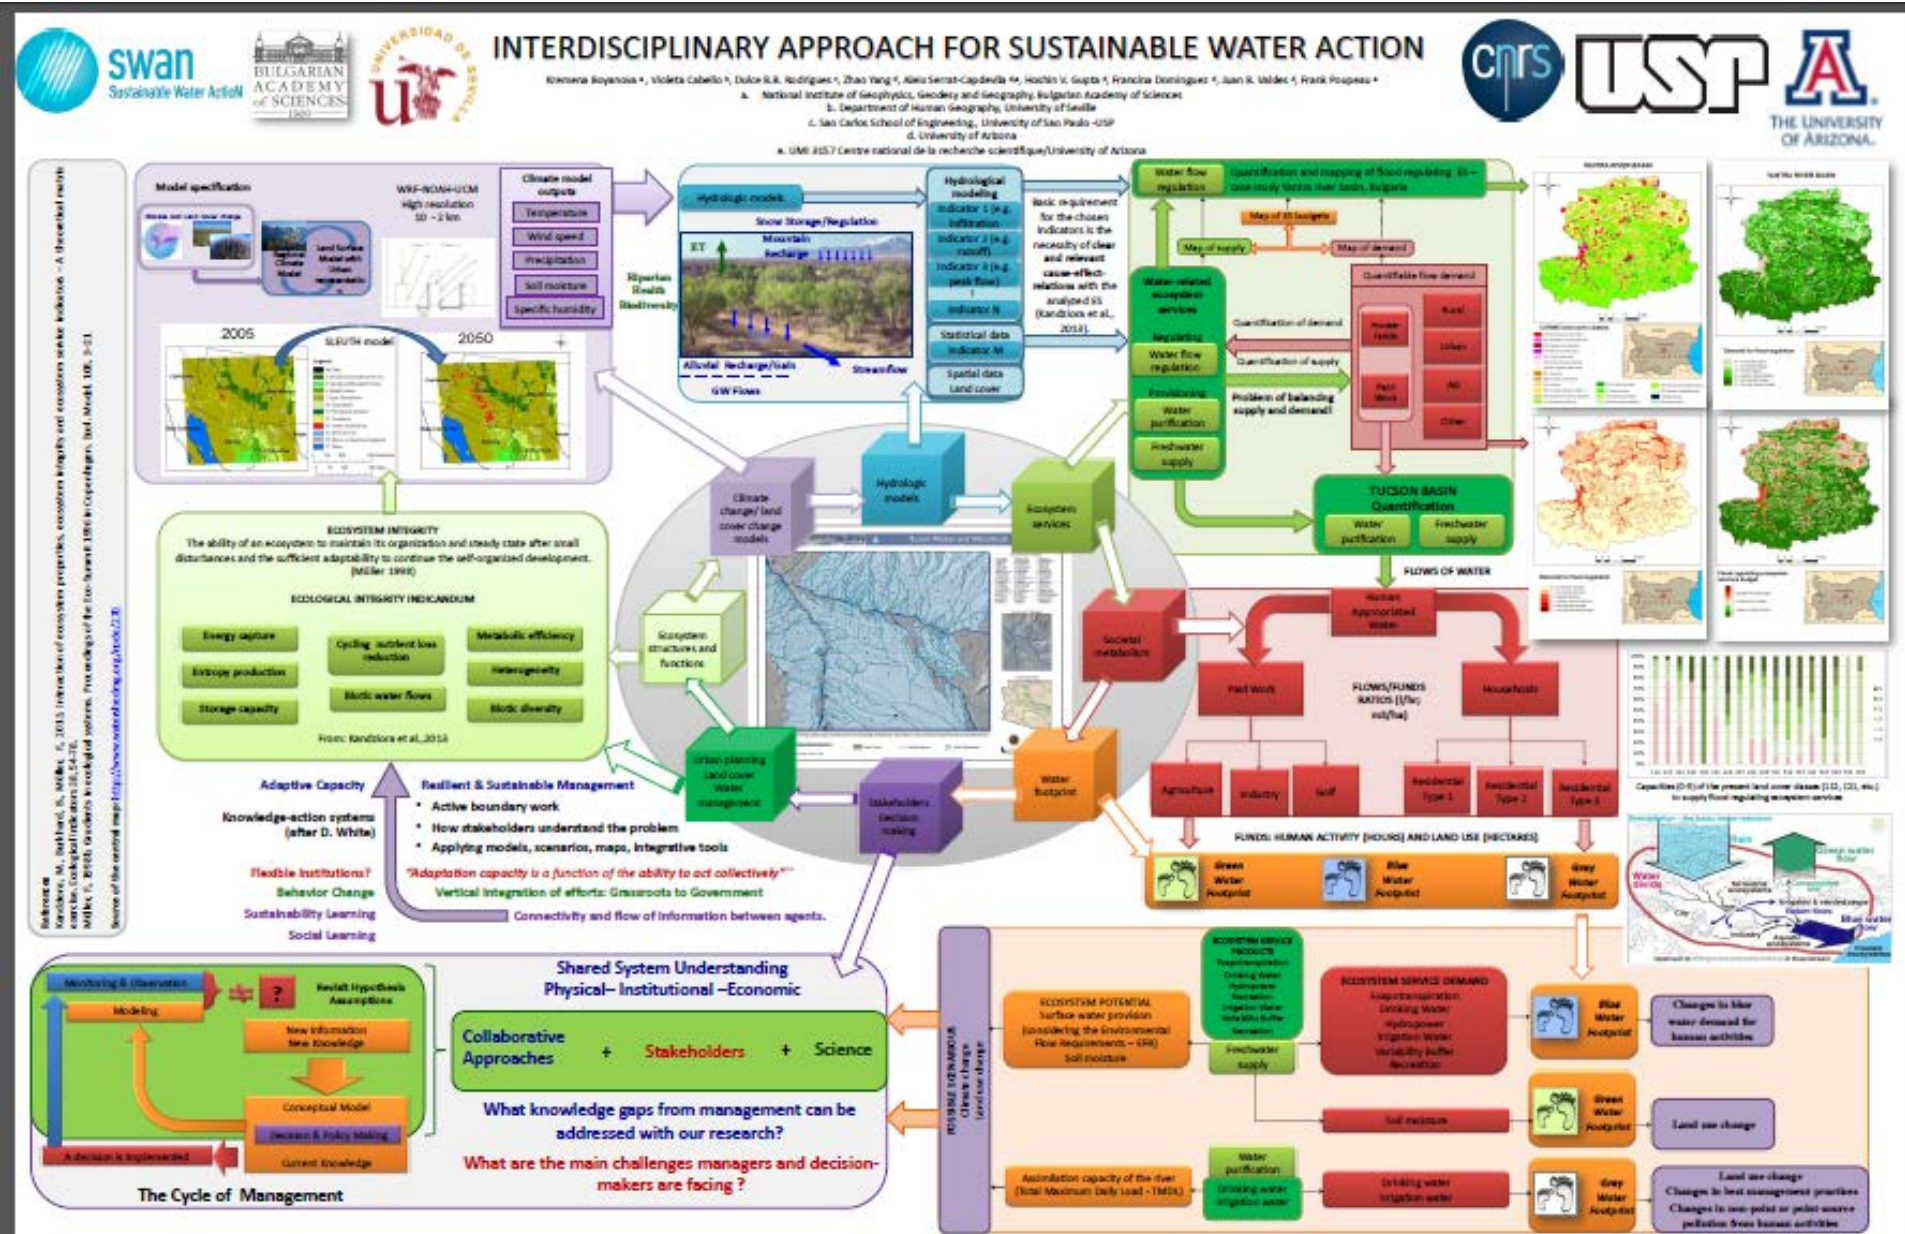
swan
Sustainable Water ActioN

BULGARIAN ACADEMY of SCIENCES

UNIVERSIDAD DE SEVILLA

INTERDISCIPLINARY APPROACH FOR SUSTAINABLE WATER ACTION

Kremena Boyanova a, Violeta Cabello b, Dulce B.B. Rodrigues c, Zhao Yang d, Aleix Serrat-Capdevila d e, Hoshin V. Gupta d, Francina Dominguez d, Juan B. Valdes d, Frank Pouyaud e
a. National Institute of Geophysics, Geodesy and Geography, Bulgarian Academy of Sciences
b. Department of Human Geography, University of Seville
c. San Carlos School of Engineering, University of Sao Paulo -USP
d. University of Arizona
e. UMI 3157 Centre national de la recherche scientifique/University of Arizona

cnrs
USP
A
THE UNIVERSITY OF ARIZONA.

Model specification
WRF-NOAH-UCM
High resolution
10 – 2 km
Climate model outputs
Temperature
Wind speed
Precipitation
Soil moisture
Specific humidity
Land Surface Model with Urban parameteriz.
2005
SLEUTH model
2050

Hydrologic models
Snow Storage/Regulation
ET
Mountain Recharge
Riparian Health Biodiversity
Alluvial Recharge/Gain
Streamflow
GW Flows

Hydrological modeling
Indicator 1 (e.g. infiltration)
Indicator 2 (e.g. runoff)
Indicator 3 (e.g. peak flow)
Indicator N
Statistical data
Indicator M
Spatial data
Land cover

Basic requirement for the chosen indicators is the necessity of clear and relevant cause-effect-relations with the analyzed ES (Kandziora et al., 2013).

Water flow regulation
Quantification and mapping of flood regulating ES – case study Yantra river basin, Bulgaria
Map of ES budgets
Map of supply
Map of demand
Water-related ecosystem services
Regulating
Water flow regulation
Provisioning
Water purification
Freshwater supply
Quantification of demand
Quantification of supply
Problem of balancing supply and demand!
Quantifiable flow demand
Rural
Urban
Ag
Other
TUCSON BASIN Quantification
Water purification
Freshwater supply
FLOWS OF WATER

ECOSYSTEM INTEGRITY
The ability of an ecosystem to maintain its organization and steady state after small disturbances and the sufficient adaptability to continue the self-organized development. (Müller 1998)
ECOLOGICAL INTEGRITY INDICANDUM
Energy capture
Cycling nutrient loss reduction
Metabolic efficiency
Entropy production
Heterogeneity
Biotic water flows
Storage capacity
Biotic diversity
From: Kandziora et al.,2013

Climate change/ land cover change models
Hydrologic models
Ecosystem services
Ecosystem structures and functions
Societal metabolism
Urban planning land cover Water management
Stakeholders Decision making
Water Footprint

Human Appropriated Water
Paid Work
FLOWS/FUNDS RATIOS (l/hr; m3/ha)
Households
Agriculture
Industry
Services
Residential Type 1
Residential Type 2
Residential Type 3
FUNDS: HUMAN ACTIVITY (HOURS) AND LAND USE (HECTARES)
Green Water Footprint
Blue Water Footprint
Grey Water Footprint

Capacities (0-5) of the present land cover classes (111, 121, etc.) to supply flood regulating ecosystem services

Adaptive Capacity
Knowledge-action systems (after D. White)
Flexible Institutions?
Behavior Change
Sustainability Learning
Social Learning
Resilient & Sustainable Management
• Active boundary work
• How stakeholders understand the problem
• Applying models, scenarios, maps, integrative tools
"Adaptation capacity is a function of the ability to act collectively"
Vertical integration of efforts: Grassroots to Government
Connectivity and flow of information between agents.

References
Kandziora, M., Burkhard, B., Müller, F. 2013. Interactions of ecosystem properties, ecosystem integrity and ecosystem service indicators – A theoretical matrix exercise. Ecological Indicators 28, 54-78.
Müller, F. 1998. Gradients in ecological systems. Proceedings of the Eco-Summit 1996 in Copenhagen. Ecol. Model. 108, 3-21.
Source of the central map: http://www.waterfootprint.org/tools/2/

Monitoring & Observation
Modeling
Revisit Hypothesis Assumptions
New Information New Knowledge
Conceptual Model
Decision & Policy Making
Current Knowledge
A decision is implemented
The Cycle of Management

Shared System Understanding
Physical– Institutional –Economic
Collaborative Approaches + Stakeholders + Science
What knowledge gaps from management can be addressed with our research?
What are the main challenges managers and decision-makers are facing ?

POSSIBLE SCENARIOS
Climate change
Land use change
ECOSYSTEM POTENTIAL
Surface water provision (considering the Environmental Flow Requirements – EFR)
Soil moisture
ECOSYSTEM SERVICE PRODUCTS
Evapotranspiration
Drinking Water
Hydropower
Recreation
Irrigation Water
Variability Buffer
Recreation
Freshwater supply
ECOSYSTEM SERVICE DEMAND
Evapotranspiration
Drinking Water
Hydropower
Irrigation Water
Variability buffer
Recreation
Blue Water Footprint
Changes in blue water demand for human activities
Soil moisture
Green Water Footprint
Land use change
Assimilation capacity of the river (Total Maximum Daily Load - TMDL)
Water purification
Drinking water Irrigation water
Drinking water Irrigation water
Grey Water Footprint
Land use change
Changes in best management practices
Changes in non-point or point source pollution from human activities